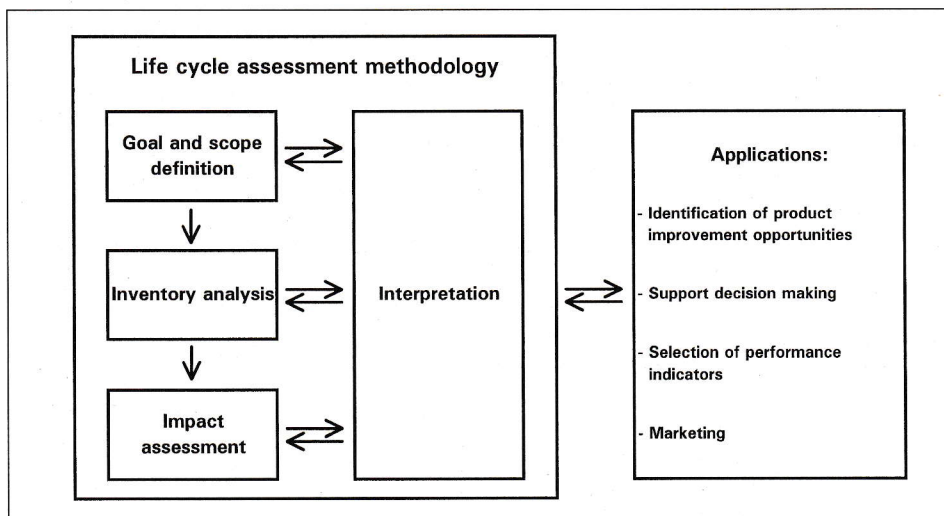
Life cycle assessment methodology

Goal and scope definition

Inventory analysis

Impact assessment

Interpretation

Applications:

- Identification of product improvement opportunities

- Support decision making

- Selection of performance indicators

- Marketing